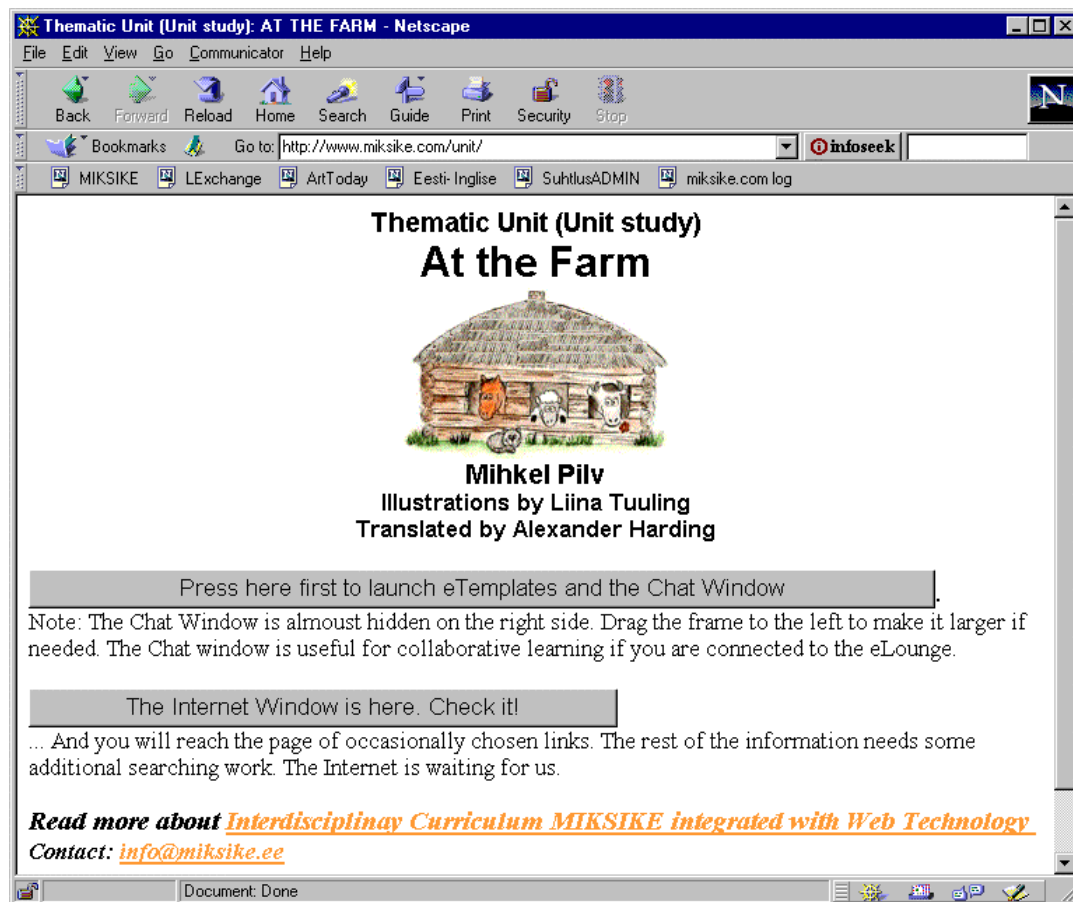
Thematic Unit (Unit study): AT THE FARM - Netscape

File Edit View Go Communicator Help

Back Forward Reload Home Search Guide Print Security Stop

Bookmarks Go to: http://www.miksike.com/unit/ infoseek

MIKSIKE LExchange ArtToday Eesti- Inglise SuhtlusADMIN miksike.com log

Thematic Unit (Unit study)

At the Farm

Mihkel Pilv
Illustrations by Liina Tuuling
Translated by Alexander Harding

Press here first to launch eTemplates and the Chat Window.

Note: The Chat Window is almoust hidden on the right side. Drag the frame to the left to make it larger if needed. The Chat window is useful for collaborative learning if you are connected to the eLounge.

The Internet Window is here. Check it!

... And you will reach the page of occasionally chosen links. The rest of the information needs some additional searching work. The Internet is waiting for us.

Read more about Interdisciplinay Curriculum MIKSIKE integrated with Web Technology
Contact: info@miksike.ee

Document: Done